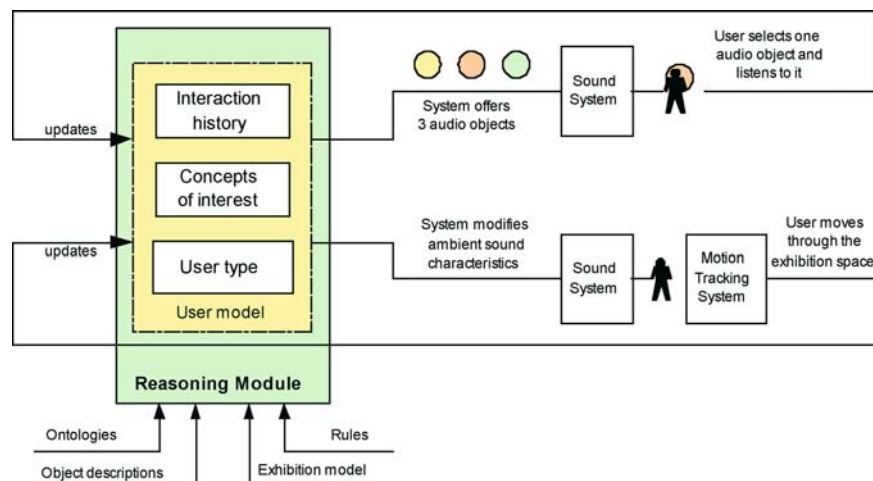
Interaction history

Concepts of interest

User type

User model

Reasoning Module

updates

updates

System offers 3 audio objects

Sound System

User selects one audio object and listens to it

System modifies ambient sound characteristics

Sound System

Motion Tracking System

User moves through the exhibition space

Ontologies

Object descriptions

Exhibition model

Rules